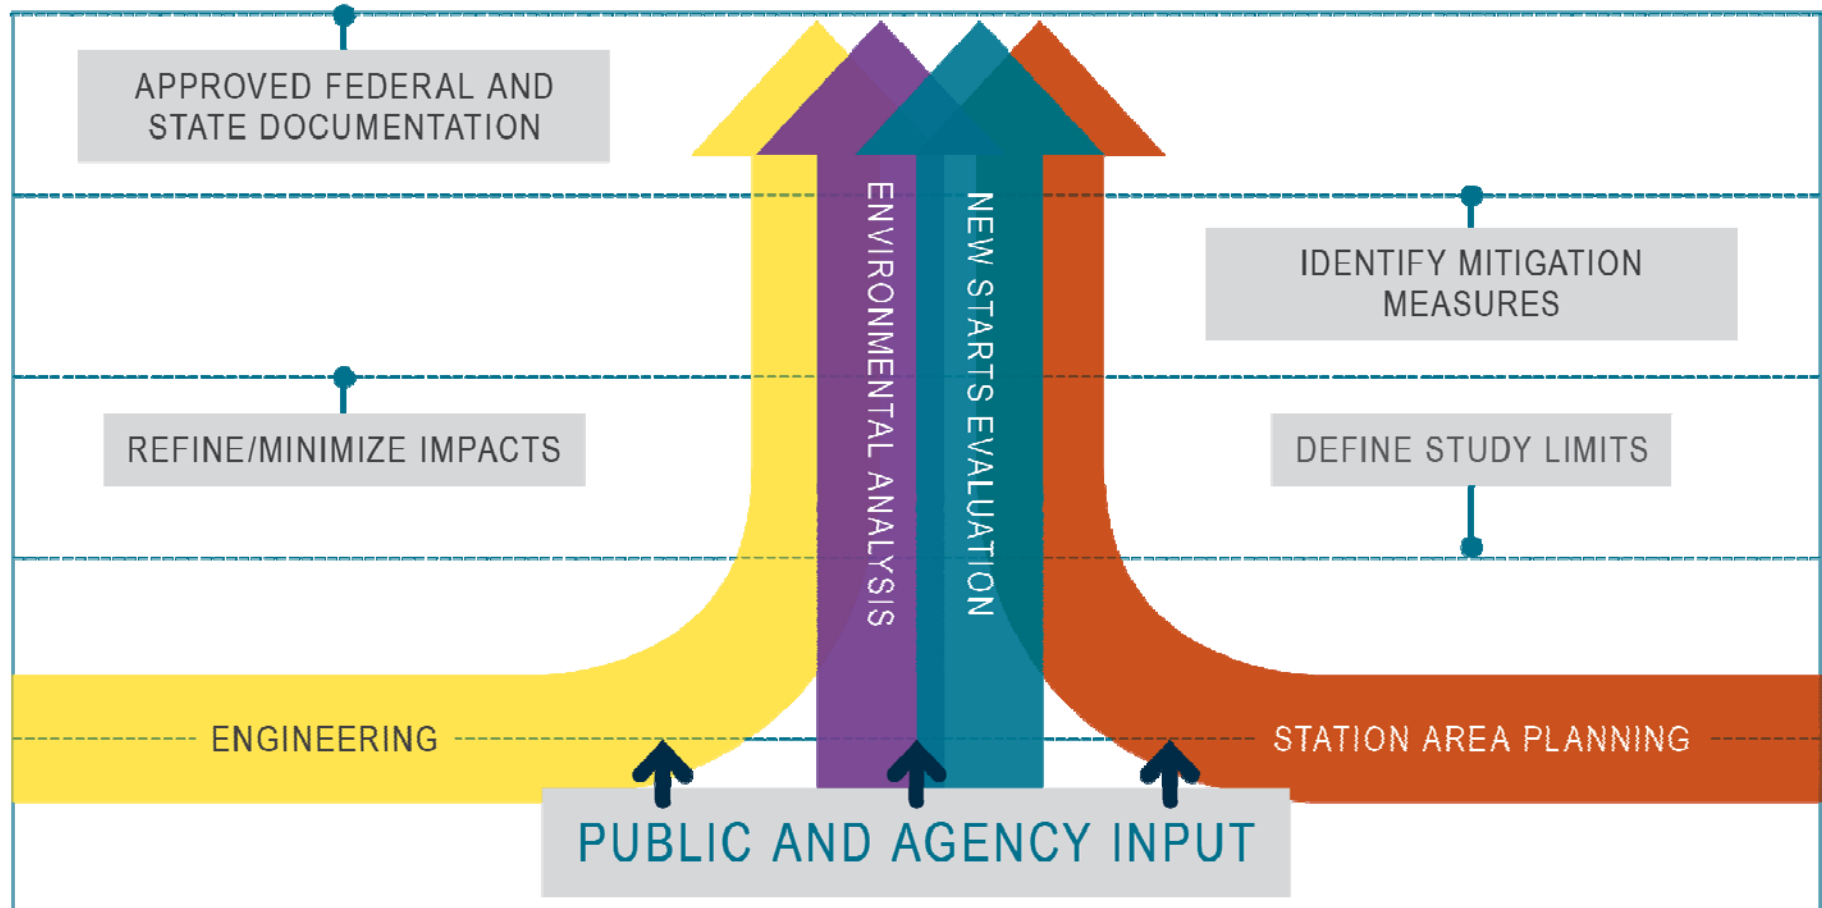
APPROVED FEDERAL AND STATE DOCUMENTATION

ENVIRONMENTAL ANALYSIS

NEW STARTS EVALUATION

IDENTIFY MITIGATION MEASURES

REFINE/MINIMIZE IMPACTS

DEFINE STUDY LIMITS

ENGINEERING

STATION AREA PLANNING

PUBLIC AND AGENCY INPUT